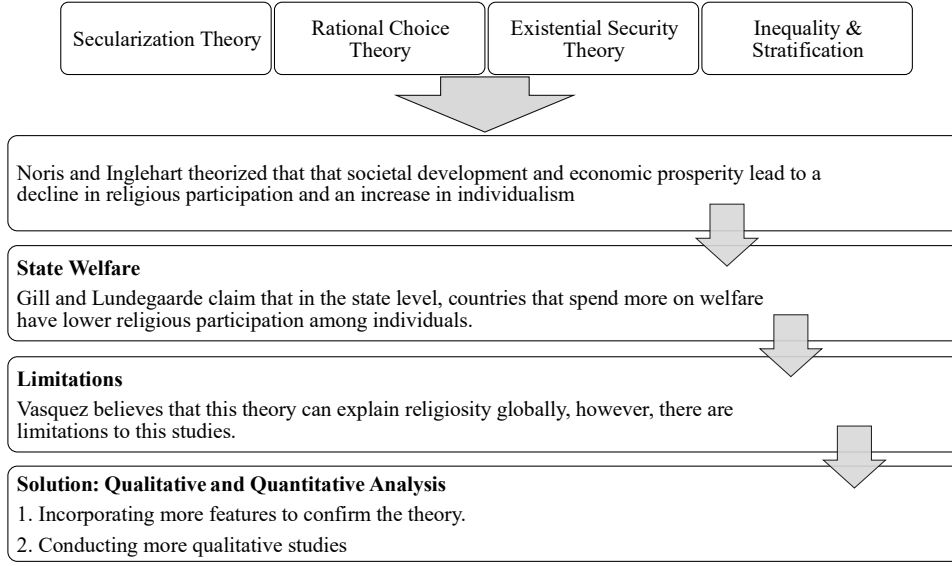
Secularization Theory

Rational Choice Theory

Existential Security Theory

Inequality & Stratification

Noris and Inglehart theorized that that societal development and economic prosperity lead to a decline in religious participation and an increase in individualism

**State Welfare**

Gill and Lundegaarde claim that in the state level, countries that spend more on welfare have lower religious participation among individuals.

**Limitations**

Vasquez believes that this theory can explain religiosity globally, however, there are limitations to this studies.

**Solution: Qualitative and Quantitative Analysis**

1. Incorporating more features to confirm the theory.

2. Conducting more qualitative studies